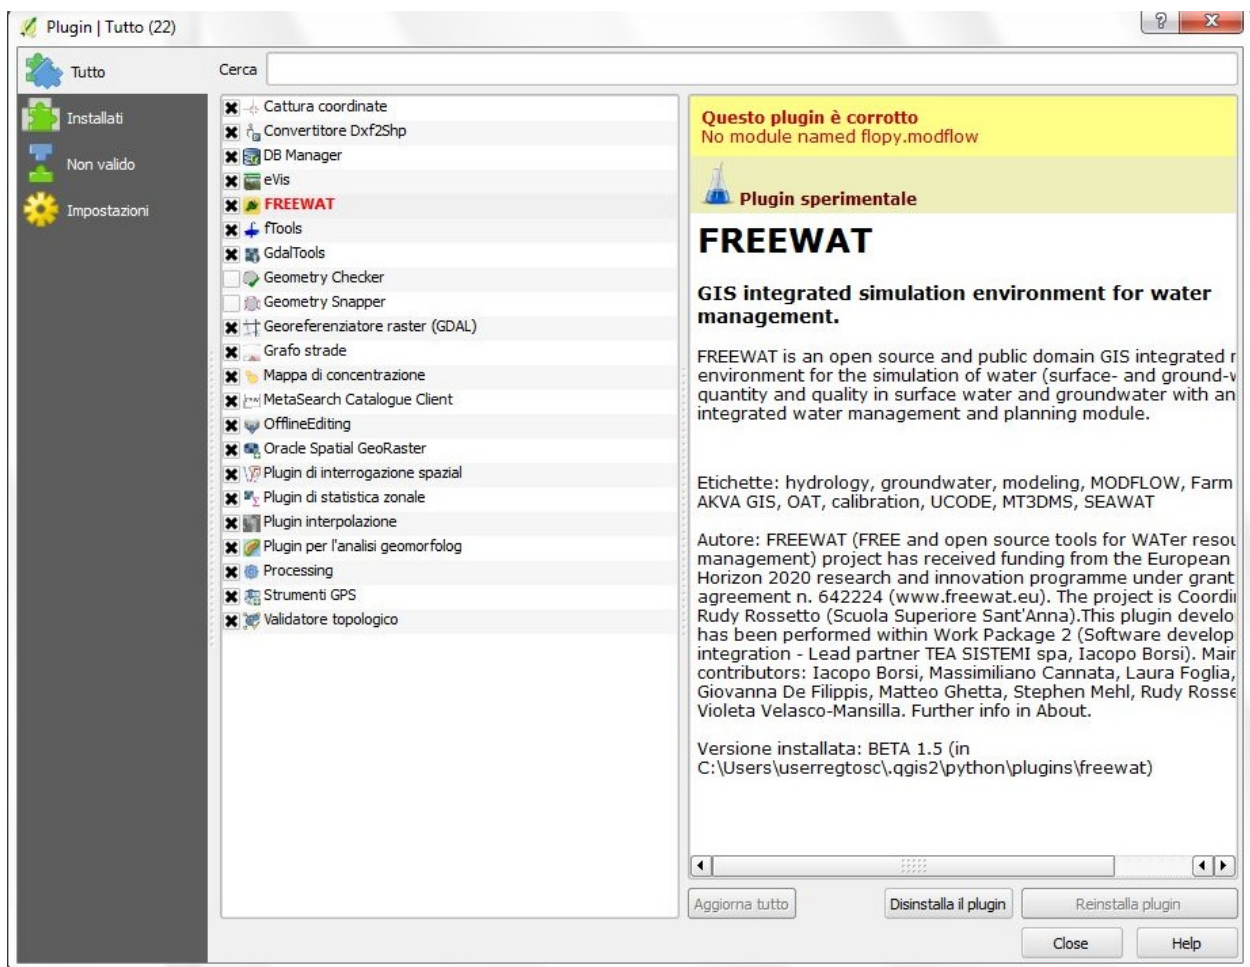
Plugin | Tutto (22)

Tutto
Installati
Non valido
Impostazioni

Cerca

Cattura coordinate
Convertitore Dxf2Shp
DB Manager
eVis
FREEWAT
fTools
GdalTools
Geometry Checker
Geometry Snapper
Georeferenziatore raster (GDAL)
Grafo strade
Mappa di concentrazione
MetaSearch Catalogue Client
OfflineEditing
Oracle Spatial GeoRaster
Plugin di interrogazione spazial
Plugin di statistica zonale
Plugin interpolazione
Plugin per l'analisi geomorfolog
Processing
Strumenti GPS
Validatore topologico

Questo plugin è corrotto
No module named flopy.modflow

Plugin sperimentale

FREEWAT

GIS integrated simulation environment for water management.

FREEWAT is an open source and public domain GIS integrated r environment for the simulation of water (surface- and ground-v quantity and quality in surface water and groundwater with an integrated water management and planning module.

Etichette: hydrology, groundwater, modeling, MODFLOW, Farm AKVA GIS, OAT, calibration, UCODE, MT3DMS, SEAWAT

Autore: FREEWAT (FREE and open source tools for WATer resou management) project has received funding from the European Horizon 2020 research and innovation programme under grant agreement n. 642224 (www.freewat.eu). The project is Coordi Rudy Rossetto (Scuola Superiore Sant'Anna).This plugin develo has been performed within Work Package 2 (Software develop integration - Lead partner TEA SISTEMI spa, Iacopo Borsi). Mair contributors: Iacopo Borsi, Massimiliano Cannata, Laura Foglia, Giovanna De Filippis, Matteo Ghetta, Stephen Mehl, Rudy Rosse Violeta Velasco-Mansilla. Further info in About.

Versione installata: BETA 1.5 (in C:\Users\userregtosc\.qgis2\python\plugins\freewat)

Aggiorna tutto
Disinstalla il plugin
Reinstalla plugin
Close
Help